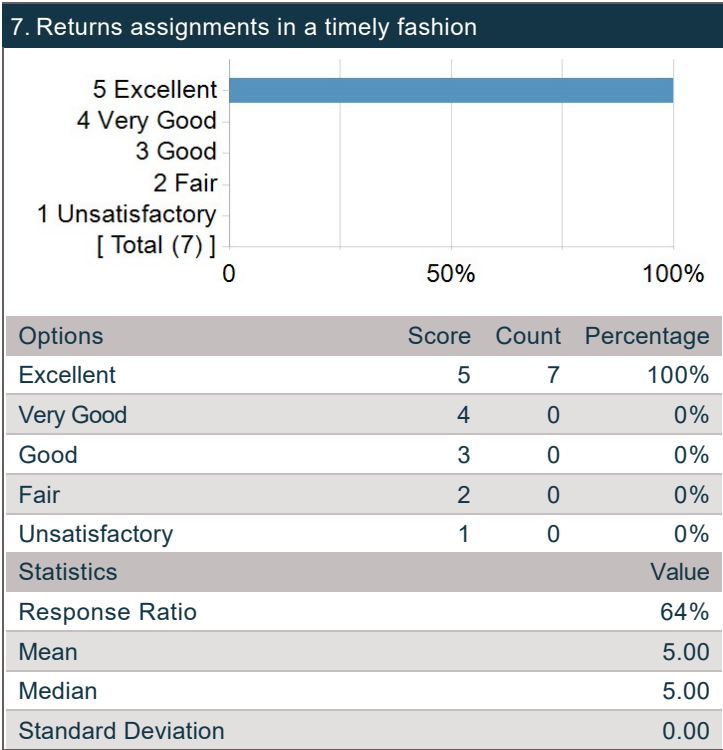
7. Returns assignments in a timely fashion

5 Excellent
4 Very Good
3 Good
2 Fair
1 Unsatisfactory
[ Total (7) ]

0
50%
100%

| Options | Score | Count | Percentage |
|---|---|---|---|
| Excellent | 5 | 7 | 100% |
| Very Good | 4 | 0 | 0% |
| Good | 3 | 0 | 0% |
| Fair | 2 | 0 | 0% |
| Unsatisfactory | 1 | 0 | 0% |

| Statistics | Value |
|---|---|
| Response Ratio | 64% |
| Mean | 5.00 |
| Median | 5.00 |
| Standard Deviation | 0.00 |